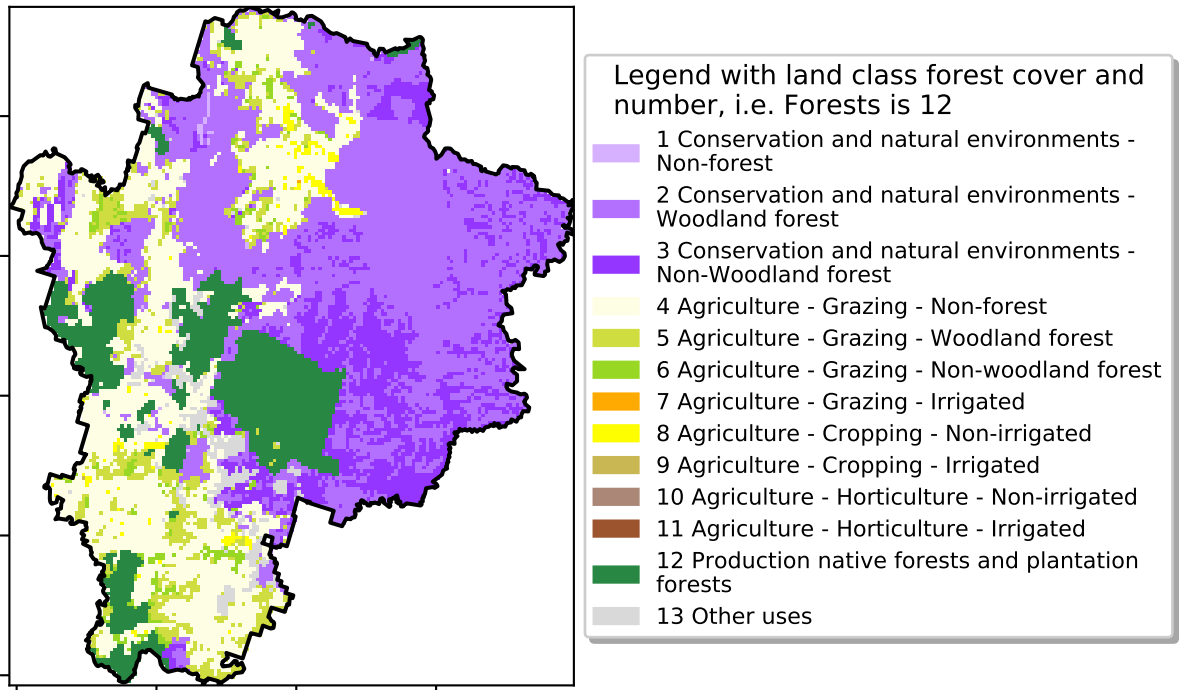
Legend with land class forest cover and number, i.e. Forests is 12

1 Conservation and natural environments - Non-forest
2 Conservation and natural environments - Woodland forest
3 Conservation and natural environments - Non-Woodland forest
4 Agriculture - Grazing - Non-forest
5 Agriculture - Grazing - Woodland forest
6 Agriculture - Grazing - Non-woodland forest
7 Agriculture - Grazing - Irrigated
8 Agriculture - Cropping - Non-irrigated
9 Agriculture - Cropping - Irrigated
10 Agriculture - Horticulture - Non-irrigated
11 Agriculture - Horticulture - Irrigated
12 Production native forests and plantation forests
13 Other uses